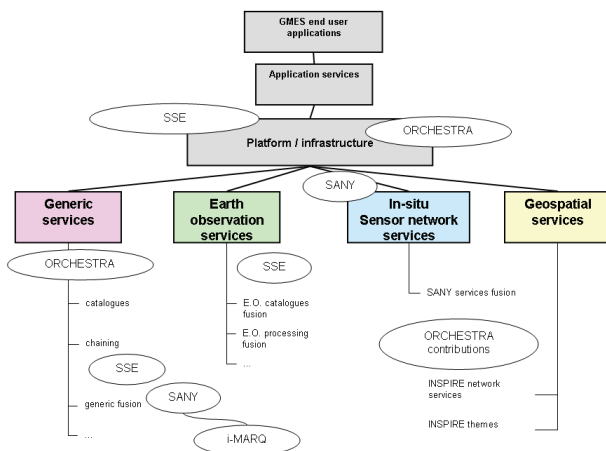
GMES end user applications

Application services

SSE

ORCHESTRA

Platform / infrastructure

SANY

Generic services

Earth observation services

In-situ Sensor network services

Geospatial services

ORCHESTRA

catalogues

chaining

SSE

generic fusion

SANY

...

i-MARQ

SSE

E.O. catalogues fusion

E.O. processing fusion

...

SANY services fusion

ORCHESTRA contributions

INSPIRE network services

INSPIRE themes